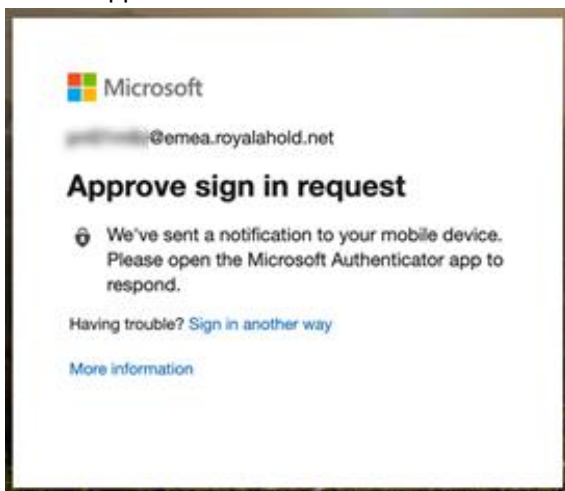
Microsoft

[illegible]@emea.royalahold.net

Approve sign in request

We've sent a notification to your mobile device. Please open the Microsoft Authenticator app to respond.

Having trouble? Sign in another way

More information